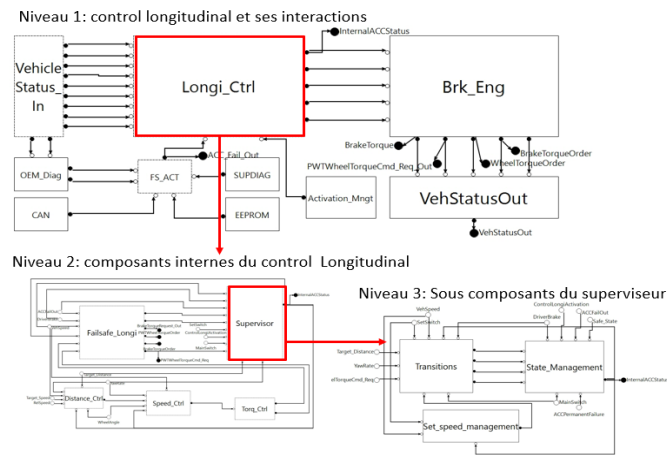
Niveau 1: control longitudinal et ses interactions

InternalACCStatus

Vehicle Status_In

Longi_Ctrl

Brk_Eng

BrakeTorque

BrakeTorqueOrder

PWTWheelTorqueCmd_Req_Out

WheelTorqueOrder

ACC_Fail_Out

OEM_Diag

FS_ACT

SUPDIAG

Activation_Mngt

VehStatusOut

CAN

EEPROM

VehStatusOut

Niveau 2: composants internes du control Longitudinal

Failsafe_Longi

Supervisor

Distance_Ctrl

Speed_Ctrl

Torq_Ctrl

Niveau 3: Sous composants du superviseur

VehSpeed

SetSwitch

ControlLongiActivation

DriverBrake

ACCFailOut

Safe_State

Target_Distance

YawRate

elTorqueCmd_Req

Transitions

State_Management

InternalACCStatus

MainSwitch

ACCPermanentFailure

Set_speed_management